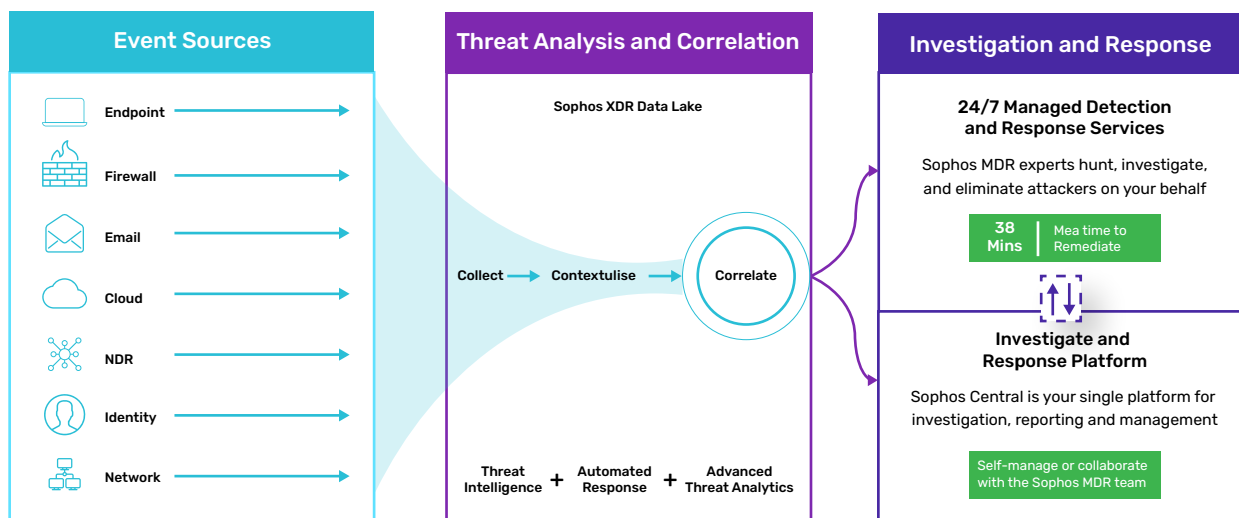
Event Sources

Endpoint

Firewall

Email

Cloud

NDR

Identity

Network

Threat Analysis and Correlation

Sophos XDR Data Lake

Collect Contextulise Correlate

Threat Intelligence + Automated Response + Advanced Threat Analytics

Investigation and Response

24/7 Managed Detection and Response Services

Sophos MDR experts hunt, investigate, and eliminate attackers on your behalf

38 Mins | Mea time to Remediate

Investigate and Response Platform

Sophos Central is your single platform for investigation, reporting and management

Self-manage or collaborate with the Sophos MDR team